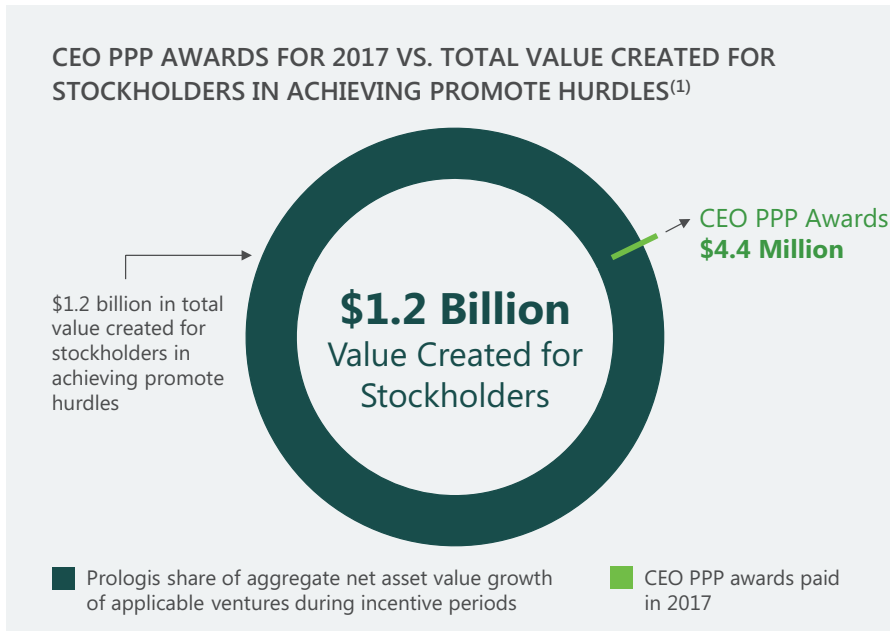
CEO PPP AWARDS FOR 2017 VS. TOTAL VALUE CREATED FOR STOCKHOLDERS IN ACHIEVING PROMOTE HURDLES$^{(1)}$

$1.2 billion in total value created for stockholders in achieving promote hurdles

$1.2 Billion
Value Created for Stockholders

CEO PPP Awards
$4.4 Million

Prologis share of aggregate net asset value growth of applicable ventures during incentive periods

CEO PPP awards paid in 2017